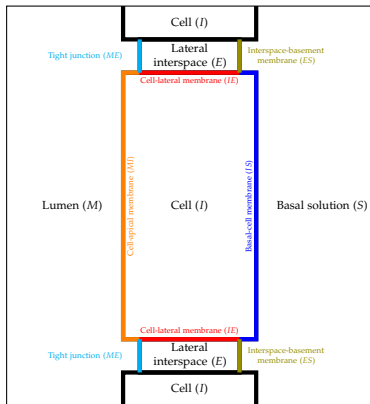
Cell ($I$)

Tight junction ($ME$)

Lateral interspace ($E$)

Interspace-basement membrane ($ES$)

Cell-lateral membrane ($IE$)

Lumen ($M$)

Cell-apical membrane ($MI$)

Cell ($I$)

Basal-cell membrane ($IS$)

Basal solution ($S$)

Cell-lateral membrane ($IE$)

Tight junction ($ME$)

Lateral interspace ($E$)

Interspace-basement membrane ($ES$)

Cell ($I$)